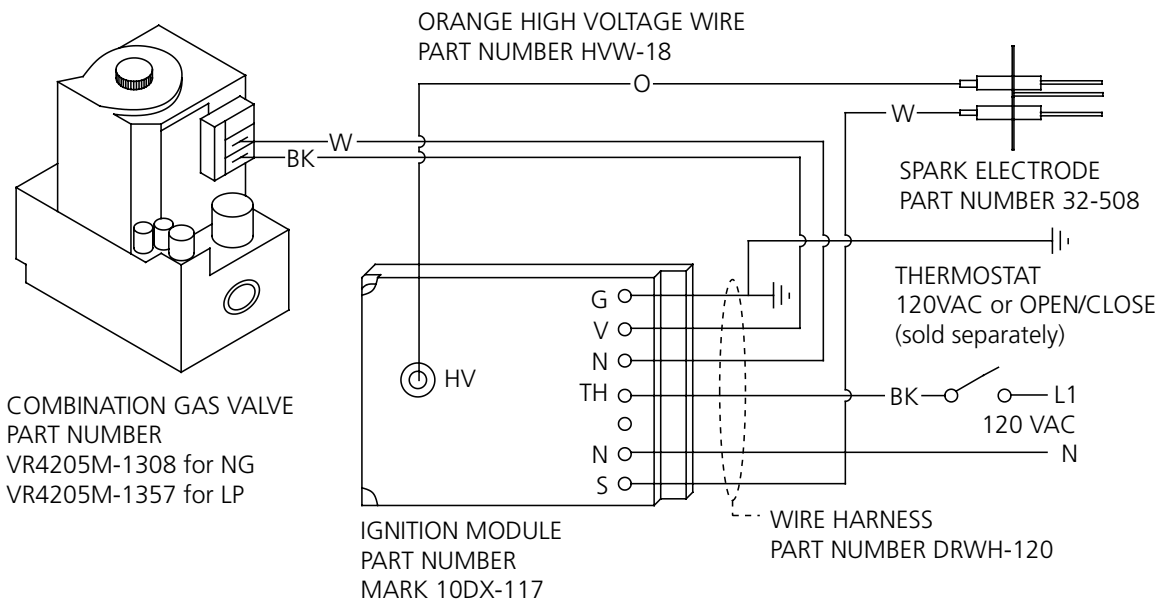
ORANGE HIGH VOLTAGE WIRE
PART NUMBER HVW-18

O

W

W

BK

SPARK ELECTRODE
PART NUMBER 32-508

THERMOSTAT
120VAC or OPEN/CLOSE
(sold separately)

G
V
N
TH
N
S

HV

BK

L1
120 VAC

N

COMBINATION GAS VALVE
PART NUMBER
VR4205M-1308 for NG
VR4205M-1357 for LP

IGNITION MODULE
PART NUMBER
MARK 10DX-117

WIRE HARNESS
PART NUMBER DRWH-120